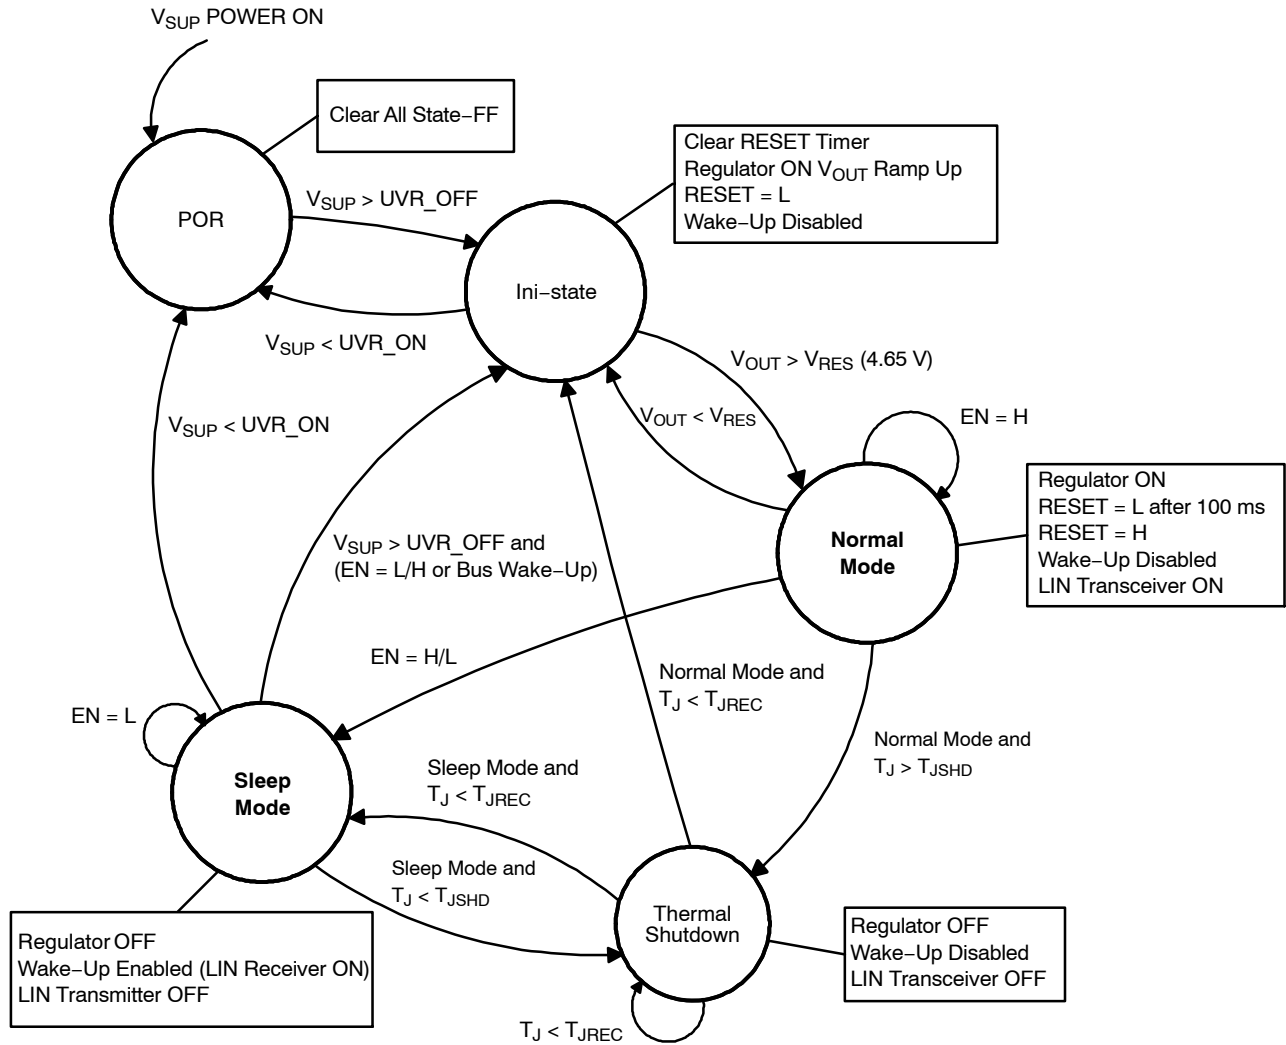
$V_{SUP}$ POWER ON

Clear All State−FF

POR

$V_{SUP}$ > UVR_OFF

Clear RESET Timer
Regulator ON $V_{OUT}$ Ramp Up
RESET = L
Wake−Up Disabled

Ini−state

$V_{SUP}$ < UVR_ON

$V_{OUT}$ > $V_{RES}$ (4.65 V)

$V_{SUP}$ < UVR_ON

$V_{OUT}$ < $V_{RES}$

EN = H

Regulator ON
RESET = L after 100 ms
RESET = H
Wake−Up Disabled
LIN Transceiver ON

Normal Mode

$V_{SUP}$ > UVR_OFF and (EN = L/H or Bus Wake−Up)

EN = H/L

Normal Mode and $T_J$ < $T_{JREC}$

Normal Mode and $T_J$ > $T_{JSHD}$

EN = L

Sleep Mode

Sleep Mode and $T_J$ < $T_{JREC}$

Sleep Mode and $T_J$ < $T_{JSHD}$

Thermal Shutdown

Regulator OFF
Wake−Up Enabled (LIN Receiver ON)
LIN Transmitter OFF

Regulator OFF
Wake−Up Disabled
LIN Transceiver OFF

$T_J$ < $T_{JREC}$